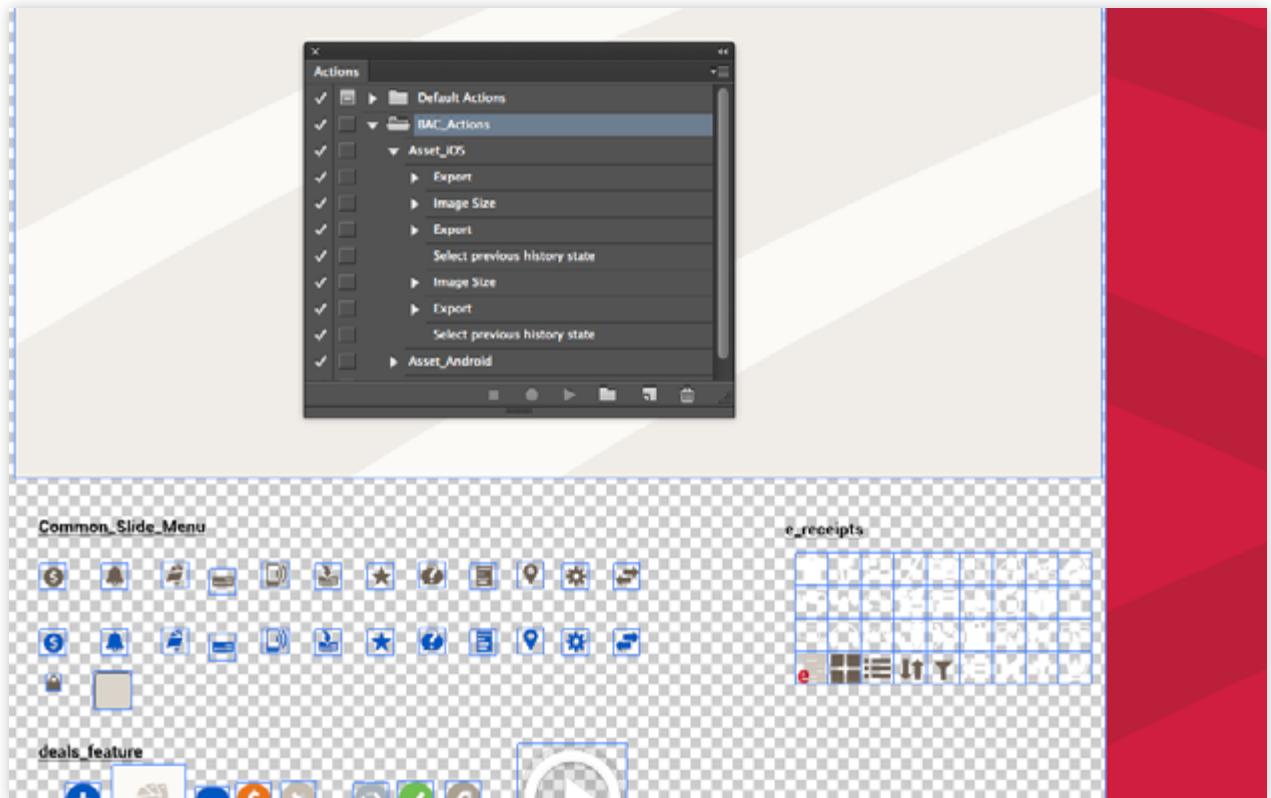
Actions

Default Actions
BAC_Actions
Asset_iOS
Export
Image Size
Export
Select previous history state
Image Size
Export
Select previous history state
Asset_Android

Common_Slide_Menu

e_receipts

deals_feature